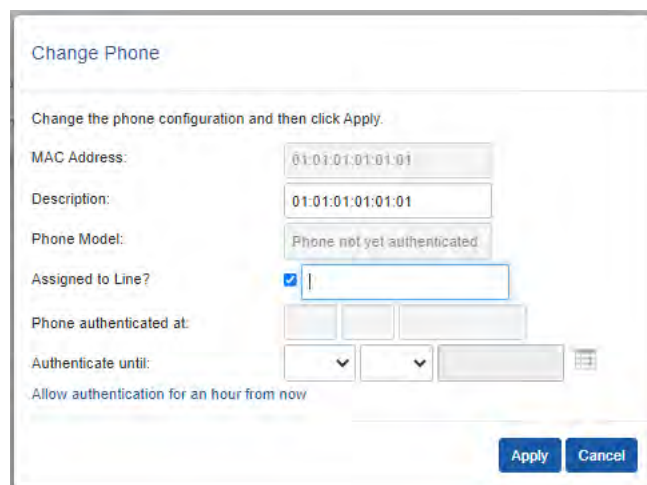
Change Phone

Change the phone configuration and then click Apply.

MAC Address: 01:01:01:01:01:01

Description: 01:01:01:01:01:01

Phone Model: Phone not yet authenticated

Assigned to Line?

Phone authenticated at:

Authenticate until:

Allow authentication for an hour from now

Apply Cancel